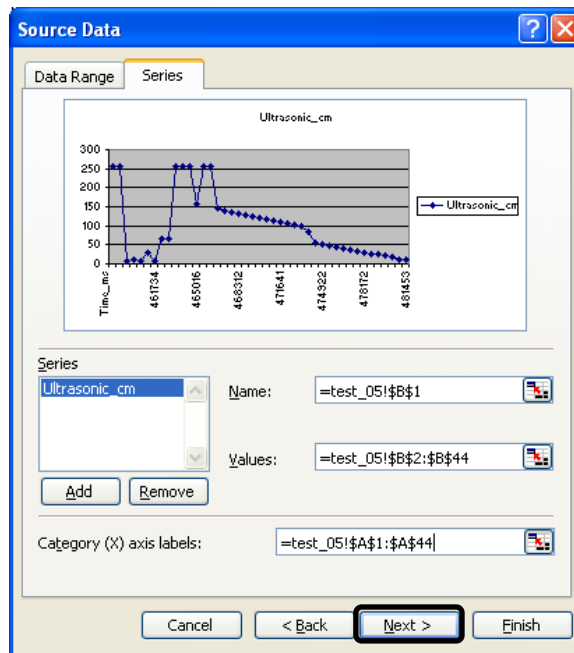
Source Data

Data Range
Series

Ultrasonic_cm

300
250
200
150
100
50
0

Time_ms
461734
465016
468312
471641
474322
478172
481453

Ultrasonic_cm

Series
Ultrasonic_cm

Name: =test_05!$B$1

Values: =test_05!$B$2:$B$44

Add
Remove

Category (X) axis labels: =test_05!$A$1:$A$44

Cancel
< Back
Next >
Finish